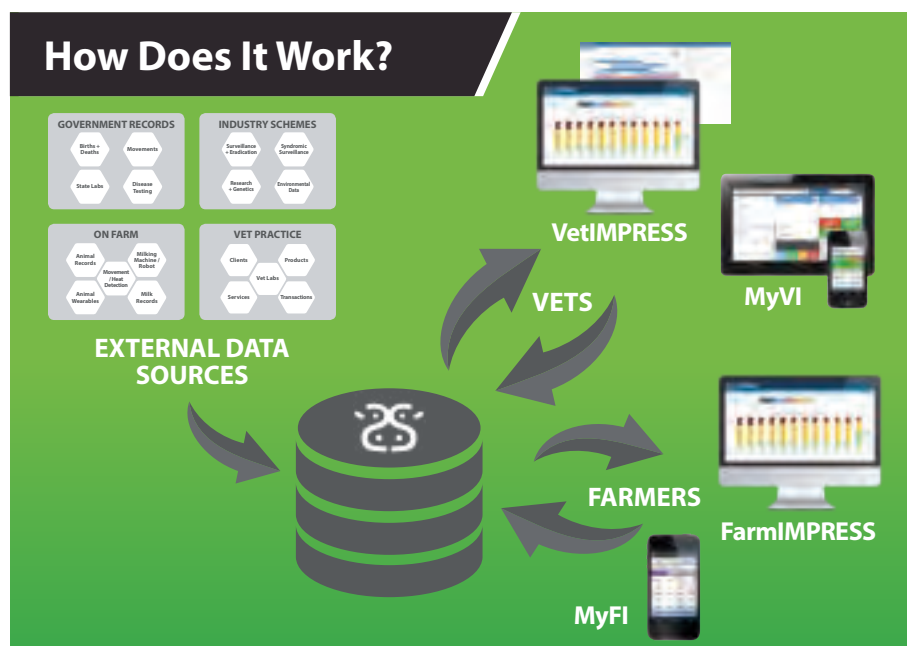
How Does It Work?

GOVERNMENT RECORDS
Births + Deaths
Movements
State Labs
Disease Testing

INDUSTRY SCHEMES
Surveillance + Eradication
Syndromic Surveillance
Research + Genetics
Environmental Data

ON FARM
Animal Records
Milking Machine / Robot
Movement / Heat Detection
Animal Wearables
Milk Records

VET PRACTICE
Clients
Products
Vet Labs
Services
Transactions

EXTERNAL DATA SOURCES

VetIMPRESS

MyVI

VETS

FARMERS

FarmIMPRESS

MyFI